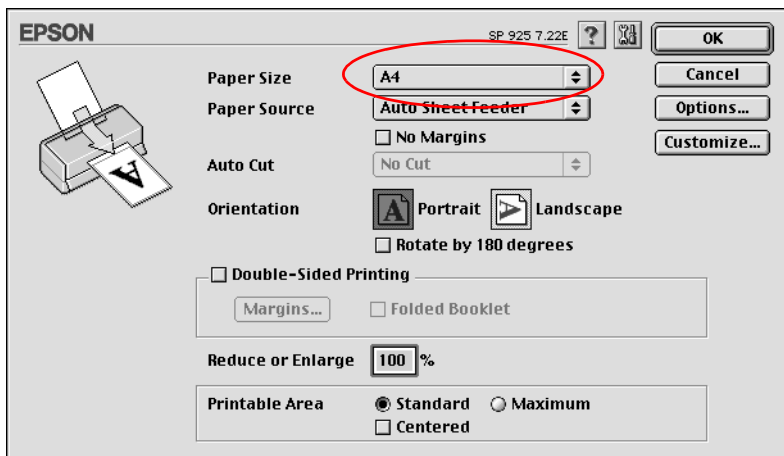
EPSON

SP 925 7.22E

OK

Cancel

Options...

Customize...

Paper Size A4

Paper Source Auto Sheet Feeder

No Margins

Auto Cut No Cut

Orientation Portrait Landscape

Rotate by 180 degrees

Double-Sided Printing

Margins...

Folded Booklet

Reduce or Enlarge 100 %

Printable Area Standard Maximum

Centered